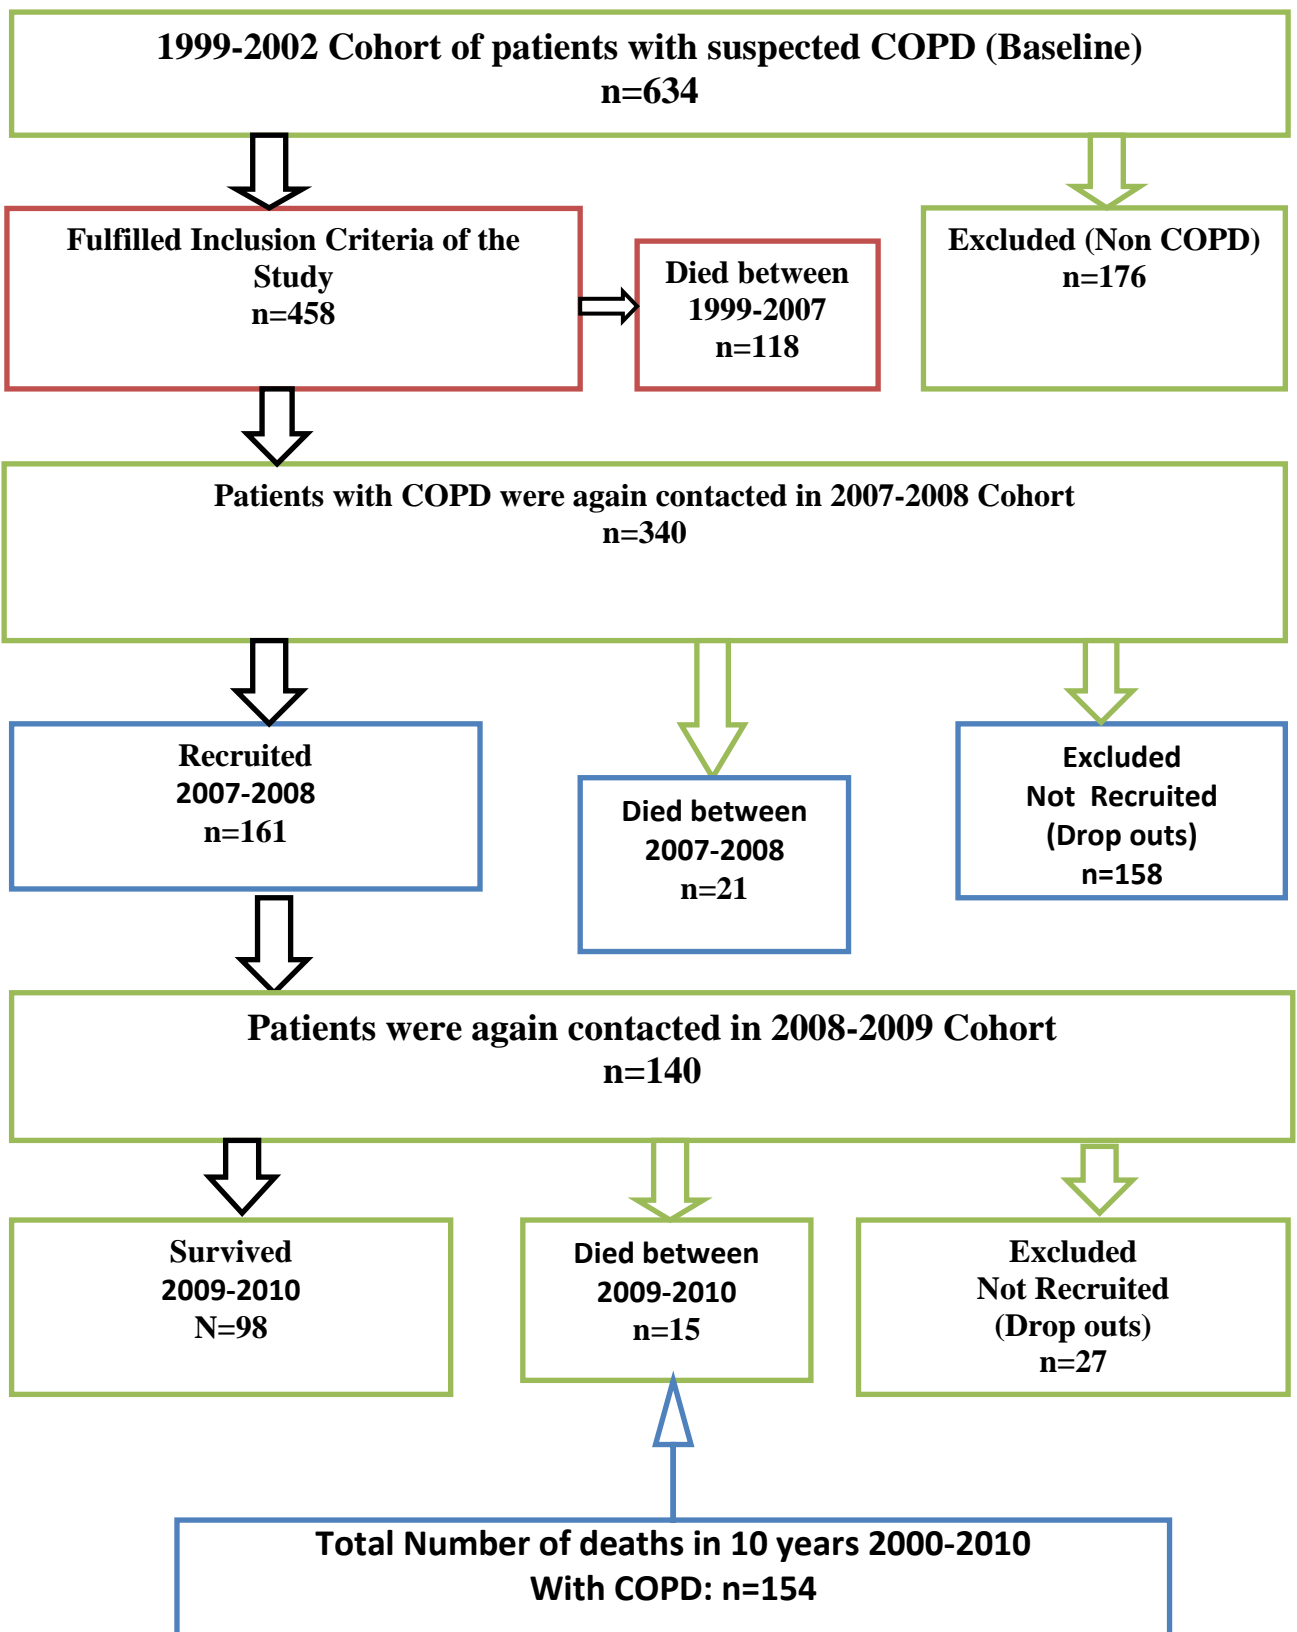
1999-2002 Cohort of patients with suspected COPD (Baseline)
n=634

Fulfilled Inclusion Criteria of the Study
n=458

Died between
1999-2007
n=118

Excluded (Non COPD)
n=176

Patients with COPD were again contacted in 2007-2008 Cohort
n=340

Recruited
2007-2008
n=161

Died between
2007-2008
n=21

Excluded
Not Recruited
(Drop outs)
n=158

Patients were again contacted in 2008-2009 Cohort
n=140

Survived
2009-2010
N=98

Died between
2009-2010
n=15

Excluded
Not Recruited
(Drop outs)
n=27

Total Number of deaths in 10 years 2000-2010
With COPD: n=154